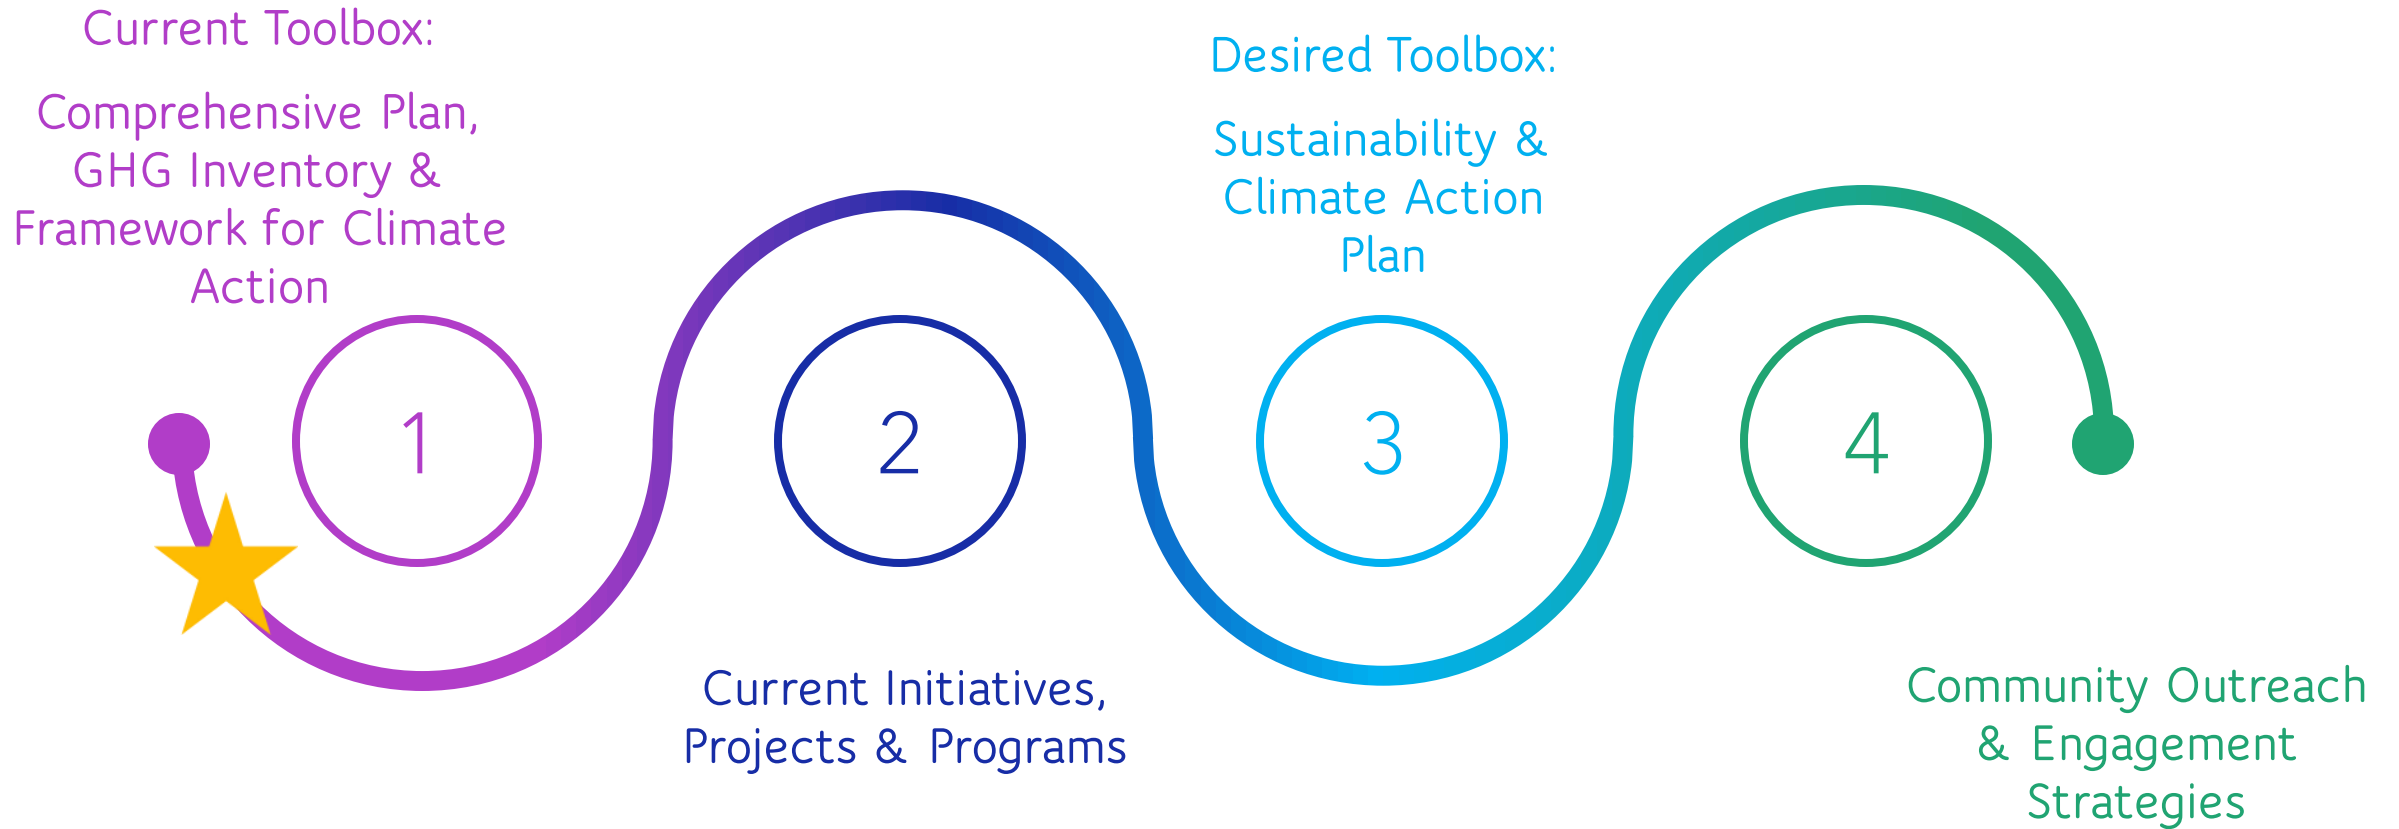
Current Toolbox:

Comprehensive Plan, GHG Inventory & Framework for Climate Action

1

2

Current Initiatives, Projects & Programs

Desired Toolbox:

Sustainability & Climate Action Plan

3

4

Community Outreach & Engagement Strategies